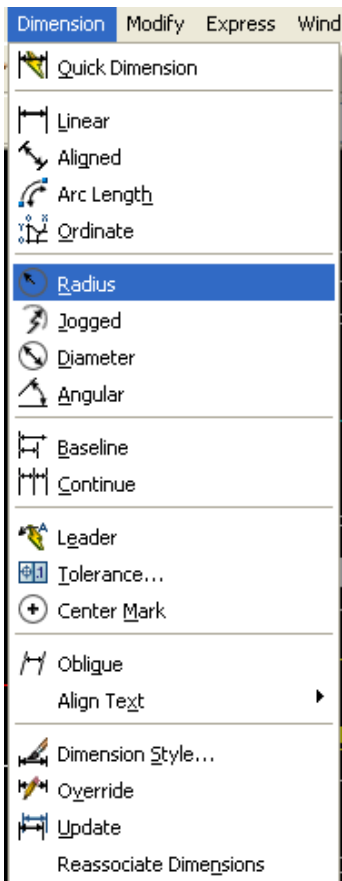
Dimension Modify Express Wind

Quick Dimension

Linear
Aligned
Arc Length
Ordinate

Radius
Jogged
Diameter
Angular

Baseline
Continue

Leader
Tolerance...
Center Mark

Oblique
Align Text

Dimension Style...
Override
Update
Reassociate Dimensions